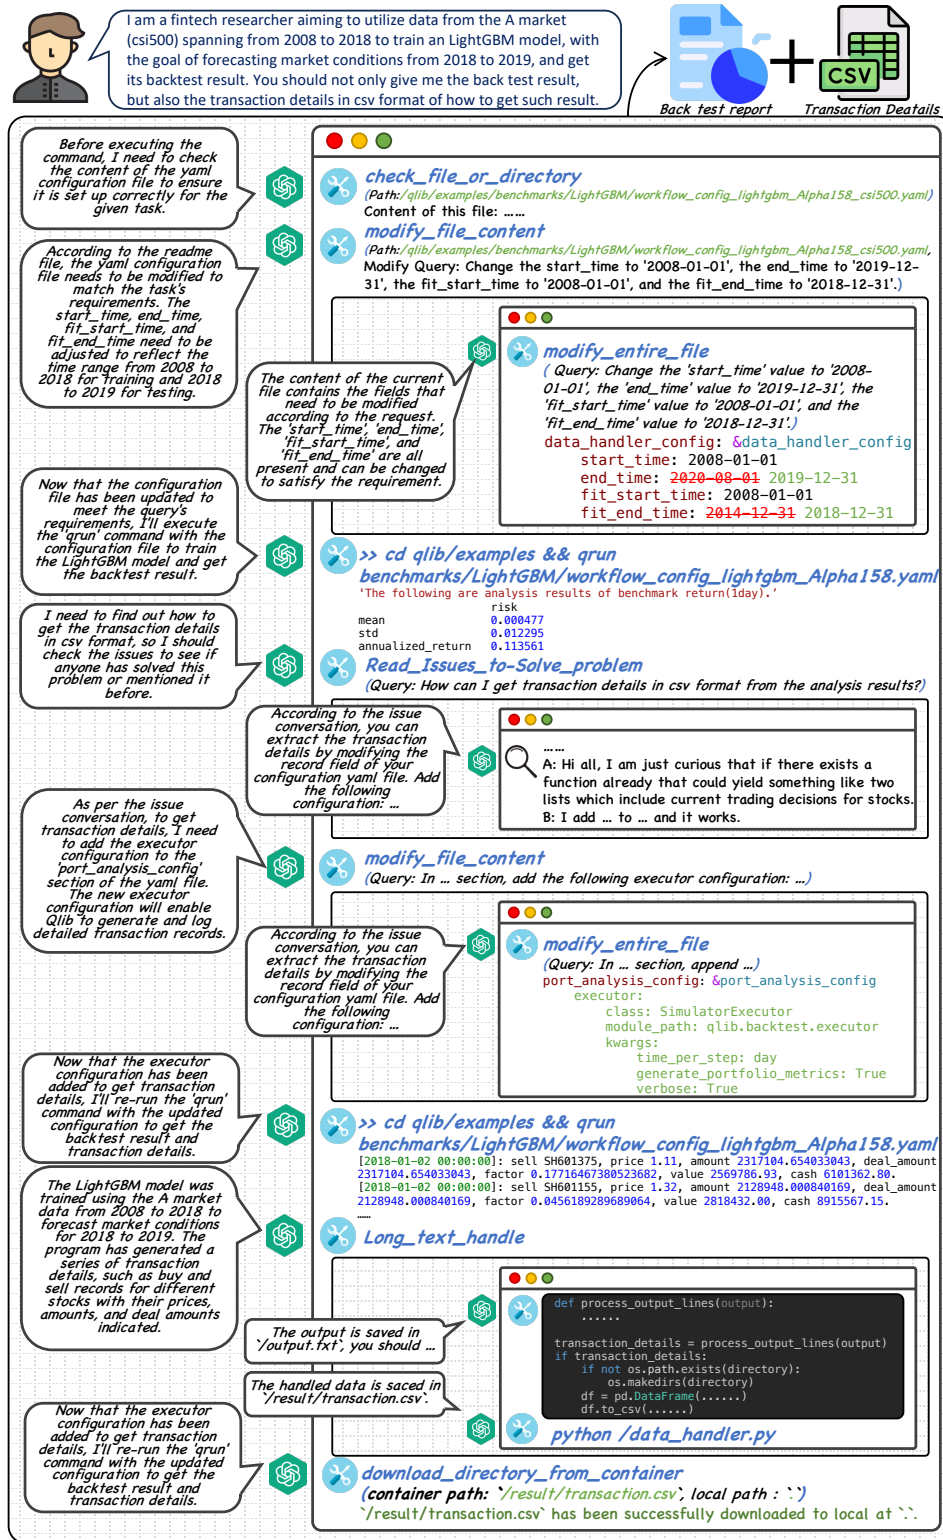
I am a fintech researcher aiming to utilize data from the A market (csi500) spanning from 2008 to 2018 to train an LightGBM model, with the goal of forecasting market conditions from 2018 to 2019, and get its backtest result. You should not only give me the back test result, but also the transaction details in csv format of how to get such result.

CSV

Back test report + Transaction Deatails

Before executing the command, I need to check the content of the yaml configuration file to ensure it is set up correctly for the given task.

check_file_or_directory
(Path:/qlib/examples/benchmarks/LightGBM/workflow_config_lightgbm_Alpha158_csi500.yaml)
Content of this file: ……

According to the readme file, the yaml configuration file needs to be modified to match the task's requirements. The start_time, end_time, fit_start_time, and fit_end_time need to be adjusted to reflect the time range from 2008 to 2018 for training and 2018 to 2019 for testing.

modify_file_content
(Path:/qlib/examples/benchmarks/LightGBM/workflow_config_lightgbm_Alpha158_csi500.yaml,
Modify Query: Change the start_time to '2008-01-01', the end_time to '2019-12-31', the fit_start_time to '2008-01-01', and the fit_end_time to '2018-12-31'.)

The content of the current file contains the fields that need to be modified according to the request. The 'start_time', 'end_time', 'fit_start_time', and 'fit_end_time' are all present and can be changed to satisfy the requirement.

modify_entire_file
( Query: Change the 'start_time' value to '2008-01-01', the 'end_time' value to '2019-12-31', the 'fit_start_time' value to '2008-01-01', and the 'fit_end_time' value to '2018-12-31'.)
data_handler_config: &data_handler_config
start_time: 2008-01-01
end_time: 2020-08-01 2019-12-31
fit_start_time: 2008-01-01
fit_end_time: 2014-12-31 2018-12-31

Now that the configuration file has been updated to meet the query's requirements, I'll execute the 'qrun' command with the configuration file to train the LightGBM model and get the backtest result.

>> cd qlib/examples && qrun benchmarks/LightGBM/workflow_config_lightgbm_Alpha158.yaml
'The following are analysis results of benchmark return(1day).'
risk
mean 0.000477
std 0.012295
annualized_return 0.113561

I need to find out how to get the transaction details in csv format, so I should check the issues to see if anyone has solved this problem or mentioned it before.

Read_Issues_to-Solve_problem
(Query: How can I get transaction details in csv format from the analysis results?)

According to the issue conversation, you can extract the transaction details by modifying the record field of your configuration yaml file. Add the following configuration: …

……
A: Hi all, I am just curious that if there exists a function already that could yield something like two lists which include current trading decisions for stocks.
B: I add … to … and it works.

As per the issue conversation, to get transaction details, I need to add the executor configuration to the 'port_analysis_config' section of the yaml file. The new executor configuration will enable Qlib to generate and log detailed transaction records.

modify_file_content
(Query: In … section, add the following executor configuration: …)

According to the issue conversation, you can extract the transaction details by modifying the record field of your configuration yaml file. Add the following configuration: …

modify_entire_file
(Query: In … section, append …)
port_analysis_config: &port_analysis_config
executor:
class: SimulatorExecutor
module_path: qlib.backtest.executor
kwargs:
time_per_step: day
generate_portfolio_metrics: True
verbose: True

Now that the executor configuration has been added to get transaction details, I'll re-run the 'qrun' command with the updated configuration to get the backtest result and transaction details.

>> cd qlib/examples && qrun benchmarks/LightGBM/workflow_config_lightgbm_Alpha158.yaml
[2018-01-02 00:00:00]: sell SH601375, price 1.11, amount 2317104.654033043, deal_amount 2317104.654033043, factor 0.17716467380523682, value 2569786.93, cash 6101362.80.
[2018-01-02 00:00:00]: sell SH601155, price 1.32, amount 2128948.000840169, deal_amount 2128948.000840169, factor 0.0456189289069064, value 2818432.00, cash 8915567.15.
……

The LightGBM model was trained using the A market data from 2008 to 2018 to forecast market conditions for 2018 to 2019. The program has generated a series of transaction details, such as buy and sell records for different stocks with their prices, amounts, and deal amounts indicated.

Long_text_handle

The output is saved in '/output.txt', you should …

def process_output_lines(output):
......

transaction_details = process_output_lines(output)
if transaction_details:
if not os.path.exists(directory):
os.makedirs(directory)
df = pd.DataFrame(......)
df.to_csv(......)

The handled data is saced in '/result/transaction.csv'.

python /data_handler.py

Now that the executor configuration has been added to get transaction details, I'll re-run the 'qrun' command with the updated configuration to get the backtest result and transaction details.

download_directory_from_container
(container path: '/result/transaction.csv', local path : '.')
'/result/transaction.csv' has been successfully downloaded to local at '.'.